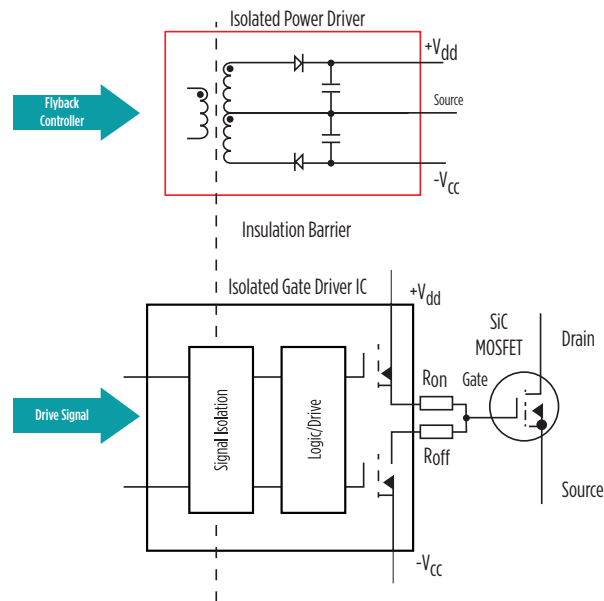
Isolated Power Driver

Flyback Controller

$+V_{dd}$

Source

$-V_{cc}$

Insulation Barrier

Isolated Gate Driver IC

$+V_{dd}$

SiC MOSFET

Drain

Drive Signal

Signal Isolation

Logic/Drive

Ron

Gate

Roff

Source

$-V_{cc}$